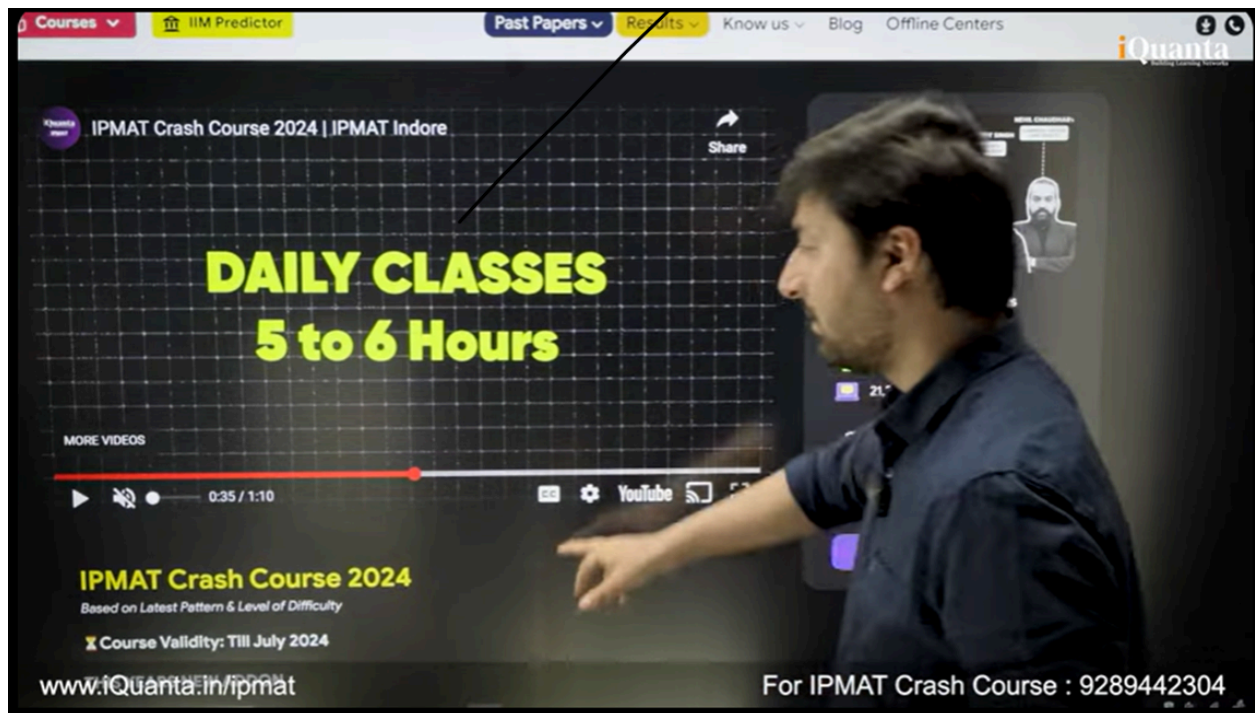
Courses IIM Predictor Past Papers Results Know us Blog Offline Centers

iQuanta
Building Learning Networks

IPMAT Crash Course 2024 | IPMAT Indore

Share

DAILY CLASSES
5 to 6 Hours

MORE VIDEOS

0:35 / 1:10

YouTube

IPMAT Crash Course 2024
Based on Latest Pattern & Level of Difficulty

Course Validity: Till July 2024

www.iQuanta.in/ipmat

For IPMAT Crash Course : 9289442304